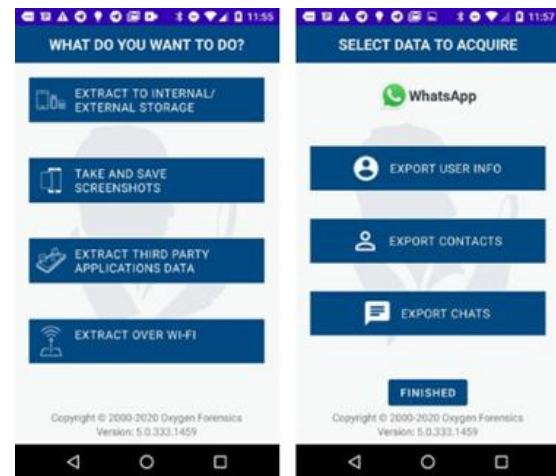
11:55

WHAT DO YOU WANT TO DO?

EXTRACT TO INTERNAL/ EXTERNAL STORAGE

TAKE AND SAVE SCREENSHOTS

EXTRACT THIRD PARTY APPLICATIONS DATA

EXTRACT OVER WI-FI

Copyright © 2000-2020 Oxygen Forensics
Version: 5.0.333.1459

11:57

SELECT DATA TO ACQUIRE

WhatsApp

EXPORT USER INFO

EXPORT CONTACTS

EXPORT CHATS

FINISHED

Copyright © 2000-2020 Oxygen Forensics
Version: 5.0.333.1459